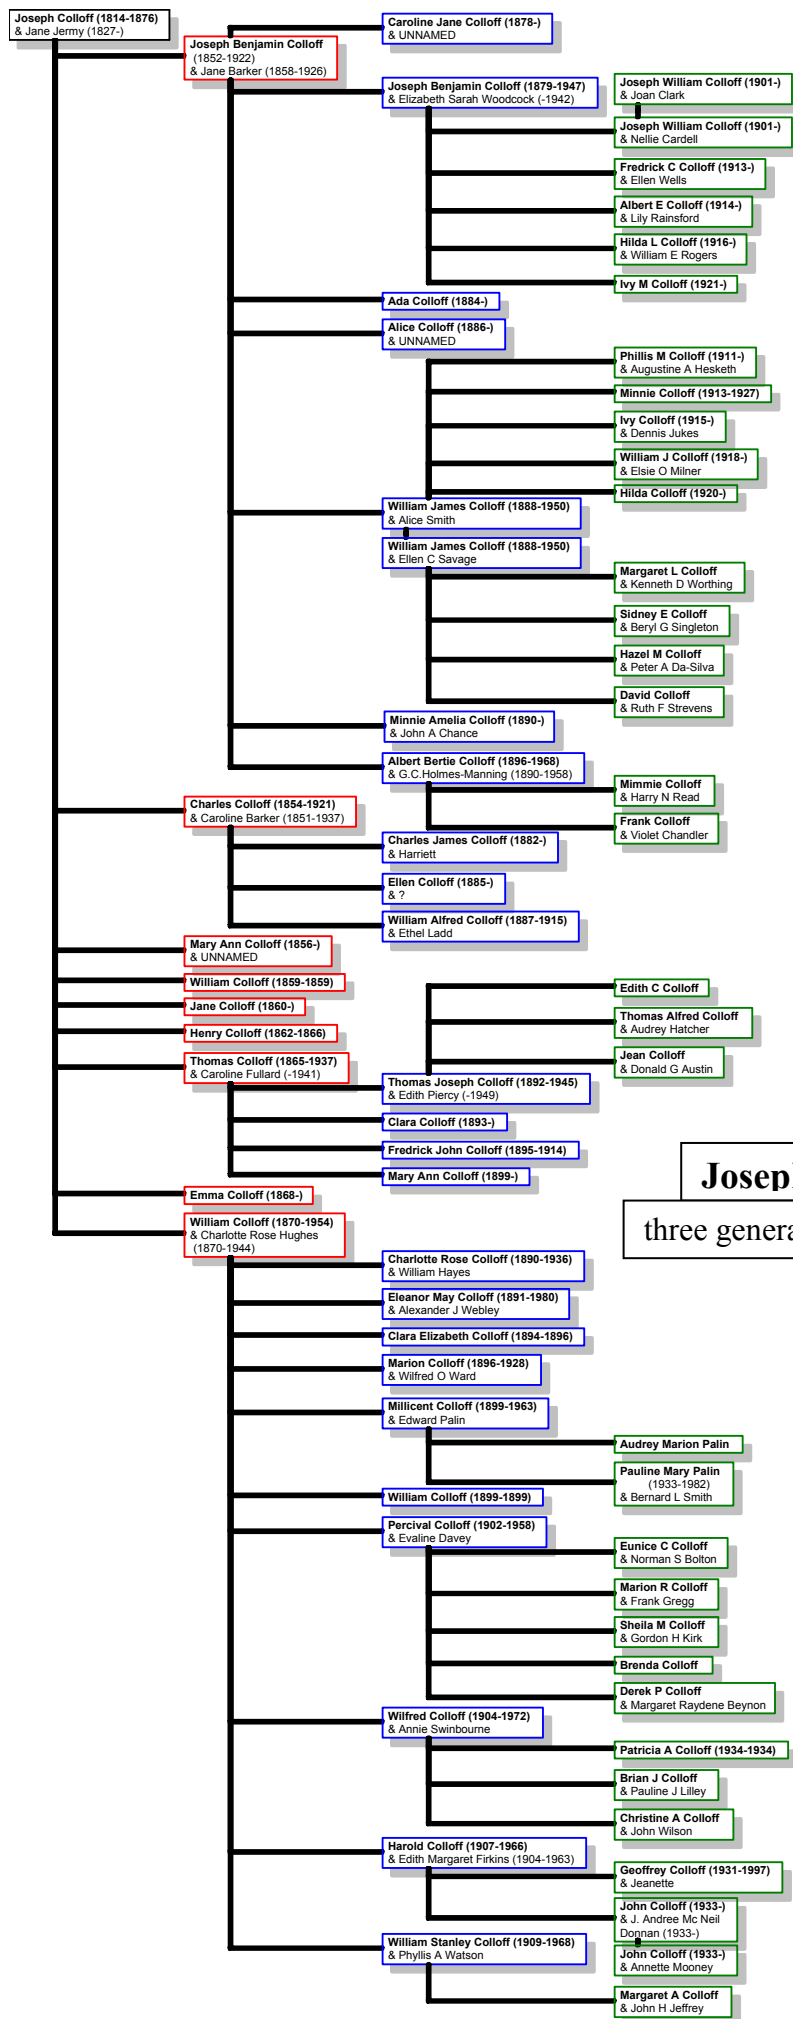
Joseph Colloff (1814-1876)
& Jane Jermy (1827-)

Joseph Benjamin Colloff (1852-1922)
& Jane Barker (1858-1926)

Caroline Jane Colloff (1878-)
& UNNAMED

Joseph Benjamin Colloff (1879-1947)
& Elizabeth Sarah Woodcock (-1942)

Joseph William Colloff (1901-)
& Joan Clark

Joseph William Colloff (1901-)
& Nellie Cardell

Fredrick C Colloff (1913-)
& Ellen Wells

Albert E Colloff (1914-)
& Lily Rainsford

Hilda L Colloff (1916-)
& William E Rogers

Ivy M Colloff (1921-)

Ada Colloff (1884-)

Alice Colloff (1886-)
& UNNAMED

Phillis M Colloff (1911-)
& Augustine A Hesketh

Minnie Colloff (1913-1927)

Ivy Colloff (1915-)
& Dennis Jukes

William J Colloff (1918-)
& Elsie O Milner

Hilda Colloff (1920-)

William James Colloff (1888-1950)
& Alice Smith

William James Colloff (1888-1950)
& Ellen C Savage

Margaret L Colloff
& Kenneth D Worthing

Sidney E Colloff
& Beryl G Singleton

Hazel M Colloff
& Peter A Da-Silva

David Colloff
& Ruth F Strevens

Minnie Amelia Colloff (1890-)
& John A Chance

Albert Bertie Colloff (1896-1968)
& G.C.Holmes-Manning (1890-1958)

Mimmie Colloff
& Harry N Read

Frank Colloff
& Violet Chandler

Charles Colloff (1854-1921)
& Caroline Barker (1851-1937)

Charles James Colloff (1882-)
& Harriett

Ellen Colloff (1885-)
& ?

William Alfred Colloff (1887-1915)
& Ethel Ladd

Mary Ann Colloff (1856-)
& UNNAMED

William Colloff (1859-1859)

Jane Colloff (1860-)

Henry Colloff (1862-1866)

Thomas Colloff (1865-1937)
& Caroline Fullard (-1941)

Edith C Colloff

Thomas Alfred Colloff
& Audrey Hatcher

Jean Colloff
& Donald G Austin

Thomas Joseph Colloff (1892-1945)
& Edith Piercy (-1949)

Clara Colloff (1893-)

Fredrick John Colloff (1895-1914)

Mary Ann Colloff (1899-)

Josep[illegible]

three genera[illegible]

Emma Colloff (1868-)

William Colloff (1870-1954)
& Charlotte Rose Hughes (1870-1944)

Charlotte Rose Colloff (1890-1936)
& William Hayes

Eleanor May Colloff (1891-1980)
& Alexander J Webley

Clara Elizabeth Colloff (1894-1896)

Marion Colloff (1896-1928)
& Wilfred O Ward

Millicent Colloff (1899-1963)
& Edward Palin

Audrey Marion Palin

Pauline Mary Palin (1933-1982)
& Bernard L Smith

William Colloff (1899-1899)

Percival Colloff (1902-1958)
& Evaline Davey

Eunice C Colloff
& Norman S Bolton

Marion R Colloff
& Frank Gregg

Sheila M Colloff
& Gordon H Kirk

Brenda Colloff

Derek P Colloff
& Margaret Raydene Beynon

Wilfred Colloff (1904-1972)
& Annie Swinbourne

Patricia A Colloff (1934-1934)

Brian J Colloff
& Pauline J Lilley

Christine A Colloff
& John Wilson

Harold Colloff (1907-1966)
& Edith Margaret Firkins (1904-1963)

Geoffrey Colloff (1931-1997)
& Jeanette

John Colloff (1933-)
& J. Andree Mc Neil Donnan (1933-)

John Colloff (1933-)
& Annette Mooney

William Stanley Colloff (1909-1968)
& Phyllis A Watson

Margaret A Colloff
& John H Jeffrey